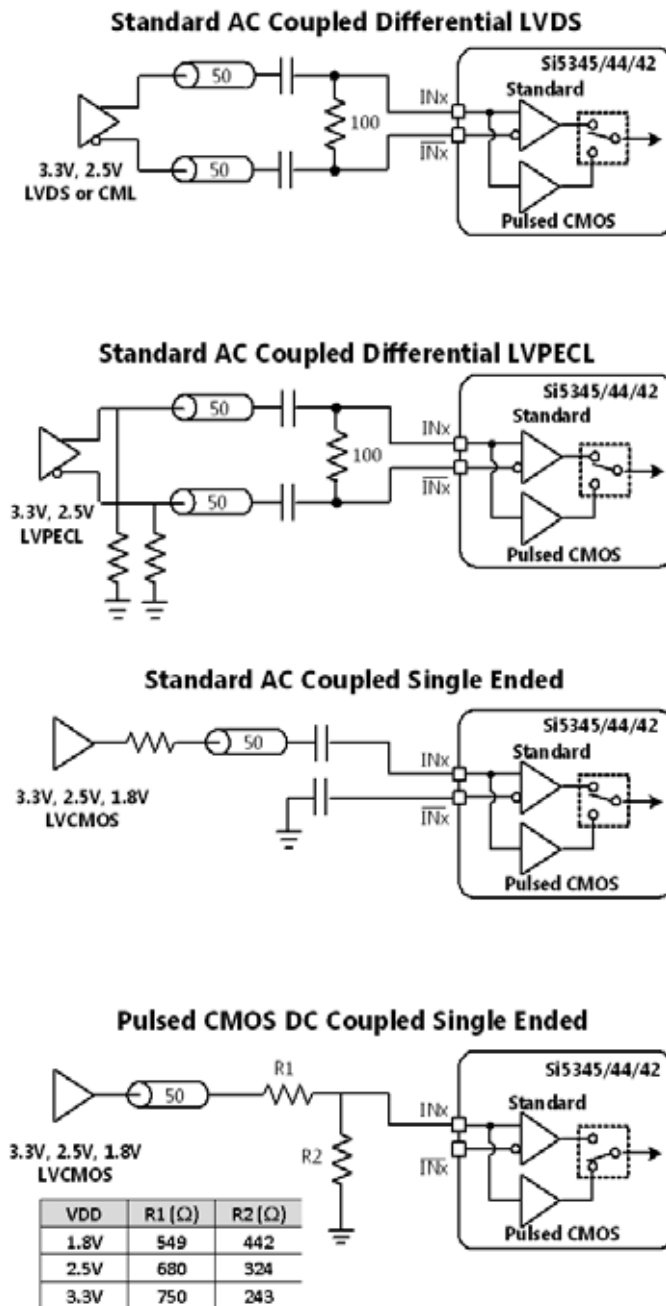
Standard AC Coupled Differential LVDS

50

50

100

3.3V, 2.5V
LVDS or CML

Si5345/44/42

INx

$\overline{\text{INx}}$

Standard

Pulsed CMOS

Standard AC Coupled Differential LVPECL

50

50

100

3.3V, 2.5V
LVPECL

Si5345/44/42

INx

$\overline{\text{INx}}$

Standard

Pulsed CMOS

Standard AC Coupled Single Ended

50

3.3V, 2.5V, 1.8V
LVCMOS

Si5345/44/42

INx

$\overline{\text{INx}}$

Standard

Pulsed CMOS

Pulsed CMOS DC Coupled Single Ended

50

R1

R2

3.3V, 2.5V, 1.8V
LVCMOS

| VDD | R1 ($\Omega$) | R2 ($\Omega$) |
|---|---|---|
| 1.8V | 549 | 442 |
| 2.5V | 680 | 324 |
| 3.3V | 750 | 243 |

Si5345/44/42

INx

$\overline{\text{INx}}$

Standard

Pulsed CMOS